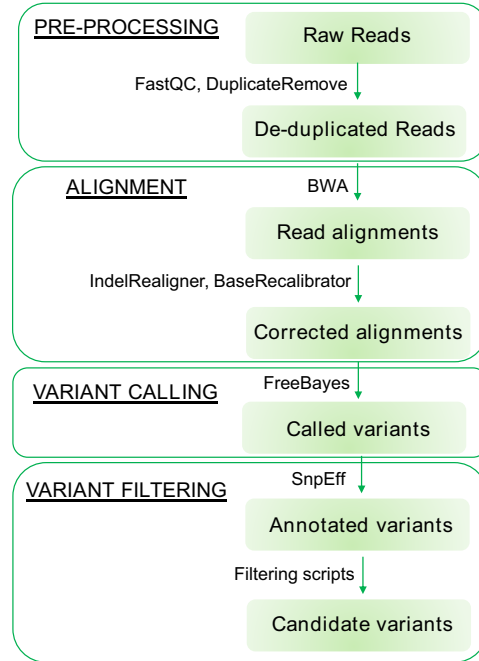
PRE-PROCESSING

Raw Reads

FastQC, DuplicateRemove

De-duplicated Reads

ALIGNMENT

BWA

Read alignments

IndelRealigner, BaseRecalibrator

Corrected alignments

VARIANT CALLING

FreeBayes

Called variants

VARIANT FILTERING

SnpEff

Annotated variants

Filtering scripts

Candidate variants